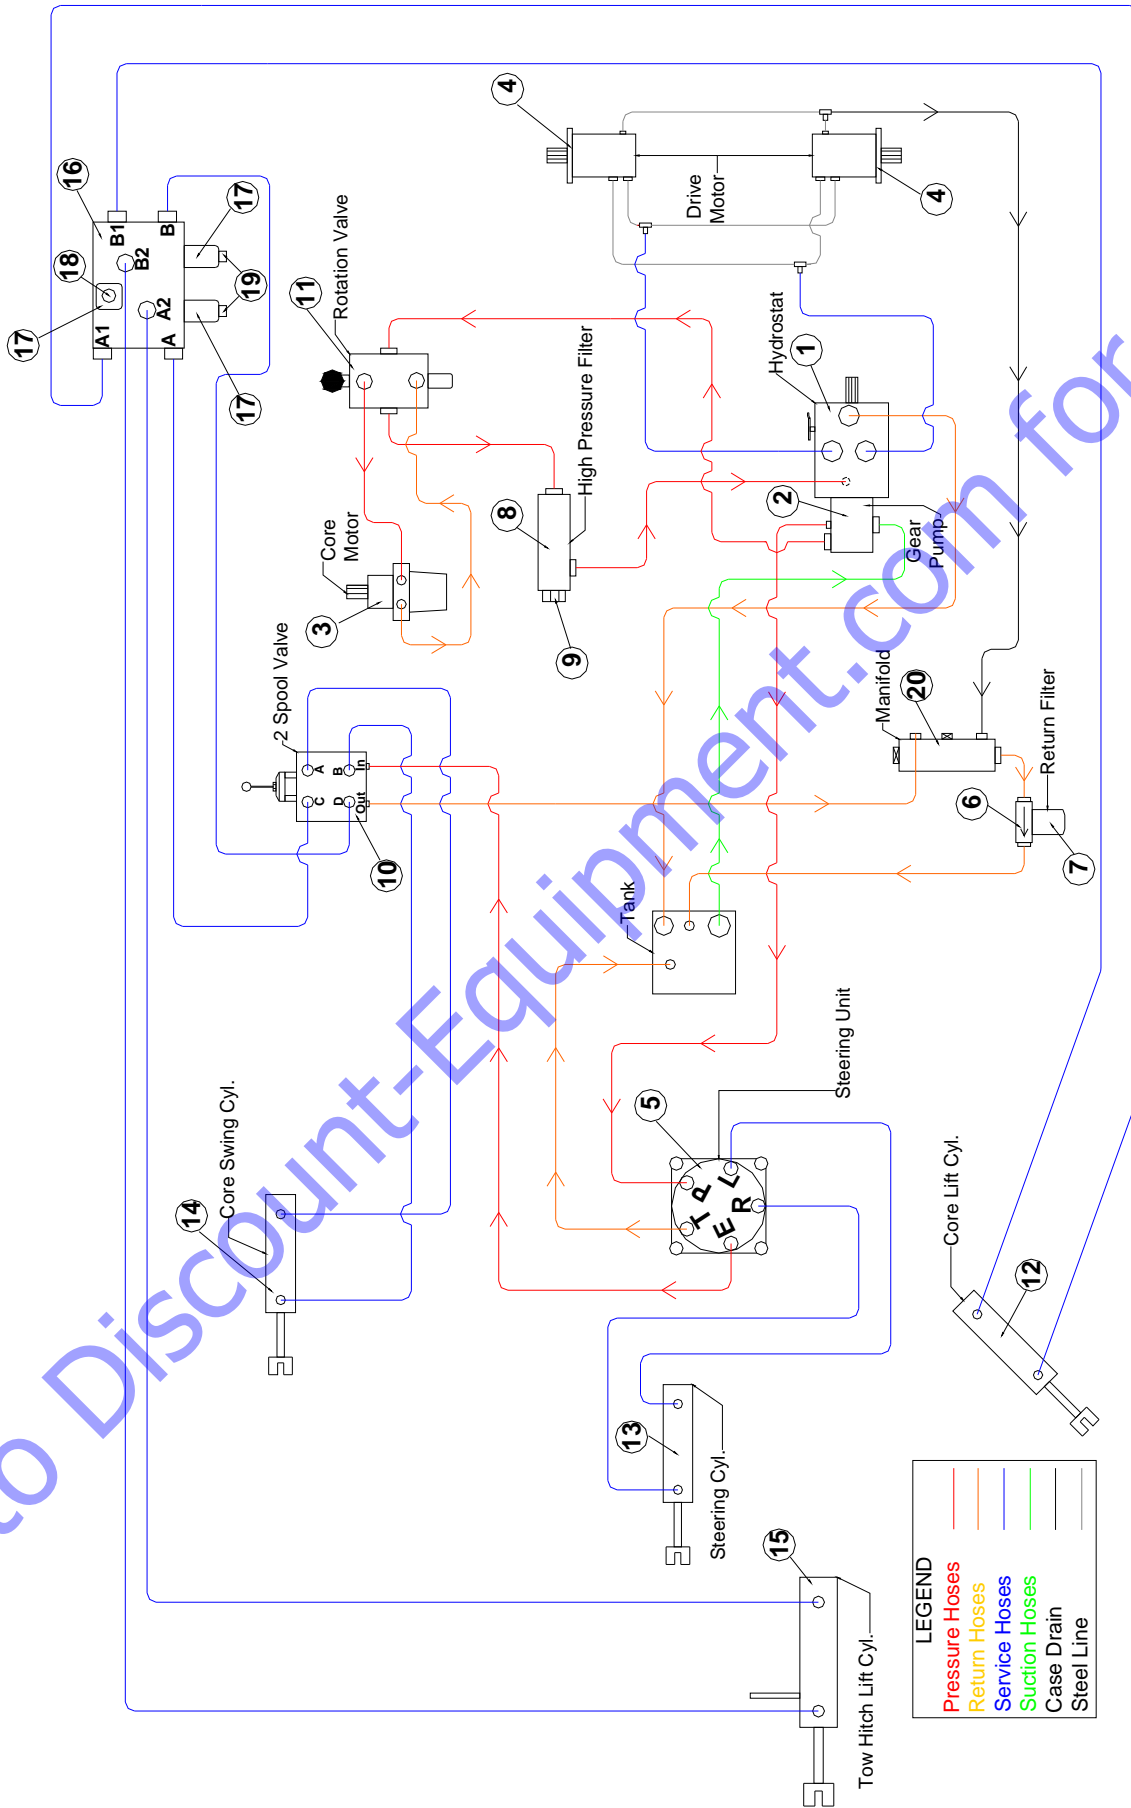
4
4
Drive Motor
16
B1
B
B2
17
18
19
A2
17
A1
A
17
11
Rotation Valve
Hydrostat
1
High Pressure Filter
2
8
Gear Pump
Core Motor
3
9
2 Spool Valve
A
B
In
C
D
Out
10
20
Manifold
Return Filter
6
7
Tank
Steering Unit
5
P
L
T
R
E
Core Swing Cyl.
14
Core Lift Cyl.
12
13
Steering Cyl.
15
Tow Hitch Lift Cyl.
LEGEND
Pressure Hoses
Return Hoses
Service Hoses
Suction Hoses
Case Drain
Steel Line
to Discount-Equipment.com for